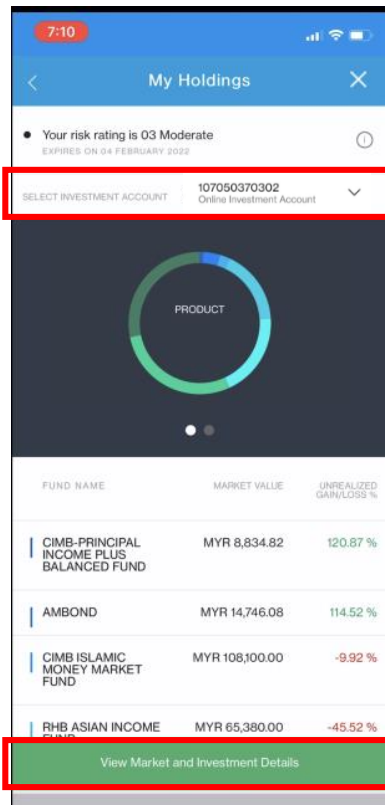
7:10

My Holdings

Your risk rating is 03 Moderate
EXPIRES ON 04 FEBRUARY 2022

SELECT INVESTMENT ACCOUNT
107050370302
Online Investment Account

PRODUCT

| FUND NAME | MARKET VALUE | UNREALIZED GAIN/LOSS % |
|---|---|---|
| CIMB-PRINCIPAL INCOME PLUS BALANCED FUND | MYR 8,834.82 | 120.87 % |
| AMBOND | MYR 14,746.08 | 114.52 % |
| CIMB ISLAMIC MONEY MARKET FUND | MYR 108,100.00 | -9.92 % |
| RHB ASIAN INCOME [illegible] | MYR 65,380.00 | -45.52 % |

View Market and Investment Details